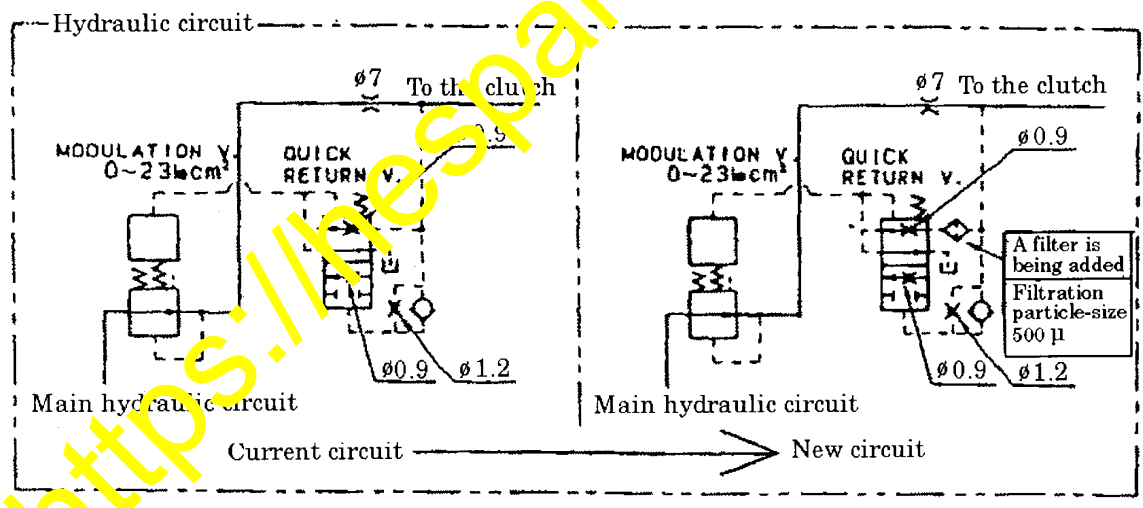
Hydraulic circuit

ø7 To the clutch

MODULATION V. 0~23kg/cm²

QUICK RETURN V.

ø0.9

ø0.9 ø1.2

Main hydraulic circuit

ø7 To the clutch

MODULATION V. 0~23kg/cm²

QUICK RETURN V.

ø0.9

A filter is being added

Filtration particle-size 500 μ

ø0.9 ø1.2

Main hydraulic circuit

Current circuit → New circuit

https://hespar